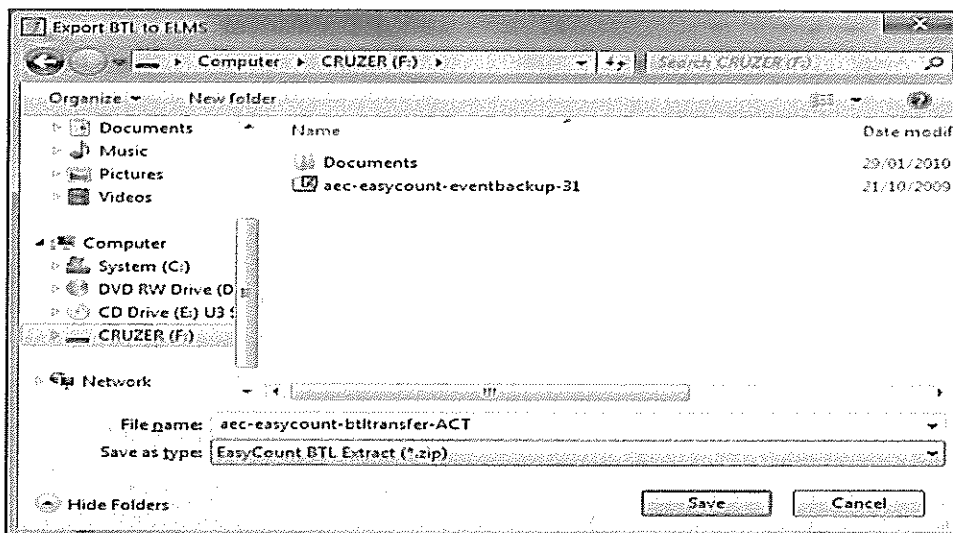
Export BTL to ELMS

Computer ▸ CRUZER (F:) ▸

Search CRUZER (F:)

Organize ▾ New folder

Documents
Music
Pictures
Videos

Computer
System (C:)
DVD RW Drive (D
CD Drive (E:) U3 S
CRUZER (F:)

Network

| Name | Date modif |
|---|---|
| Documents | 29/01/2010 |
| aec-easycount-eventbackup-31 | 21/10/2009 |

File name: aec-easycount-btltransfer-ACT

Save as type: EasyCount BTL Extract (*.zip)

Hide Folders

Save

Cancel